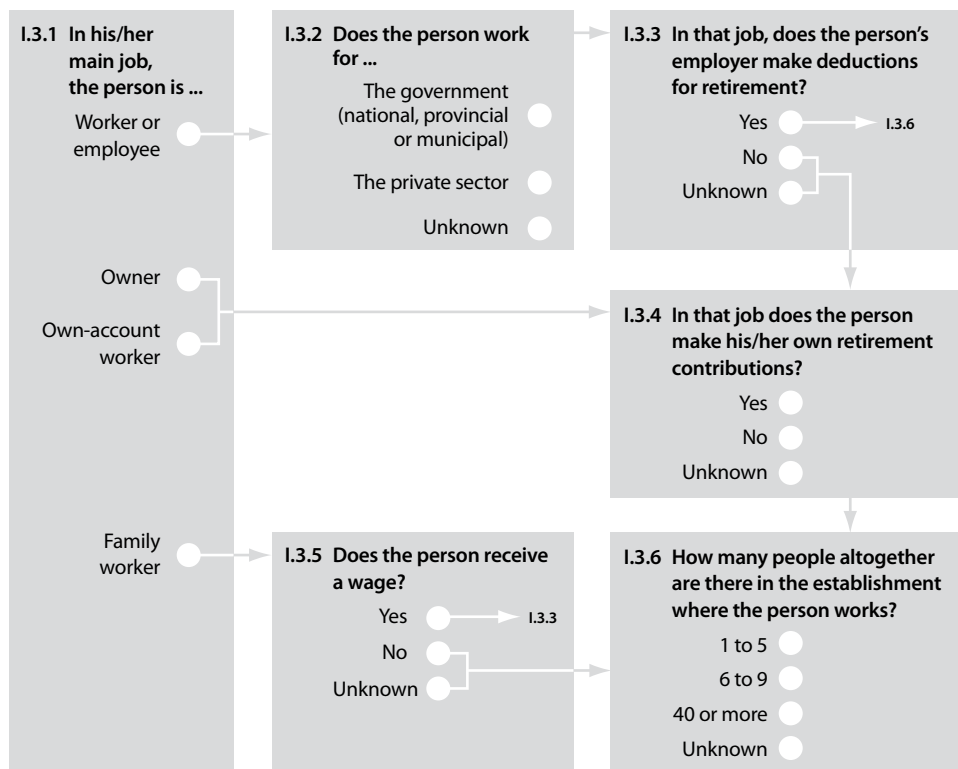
I.3.1 In his/her main job, the person is ...

Worker or employee

Owner

Own-account worker

Family worker

I.3.2 Does the person work for ...

The government (national, provincial or municipal)

The private sector

Unknown

I.3.3 In that job, does the person's employer make deductions for retirement?

Yes I.3.6

No

Unknown

I.3.4 In that job does the person make his/her own retirement contributions?

Yes

No

Unknown

I.3.5 Does the person receive a wage?

Yes I.3.3

No

Unknown

I.3.6 How many people altogether are there in the establishment where the person works?

1 to 5

6 to 9

40 or more

Unknown